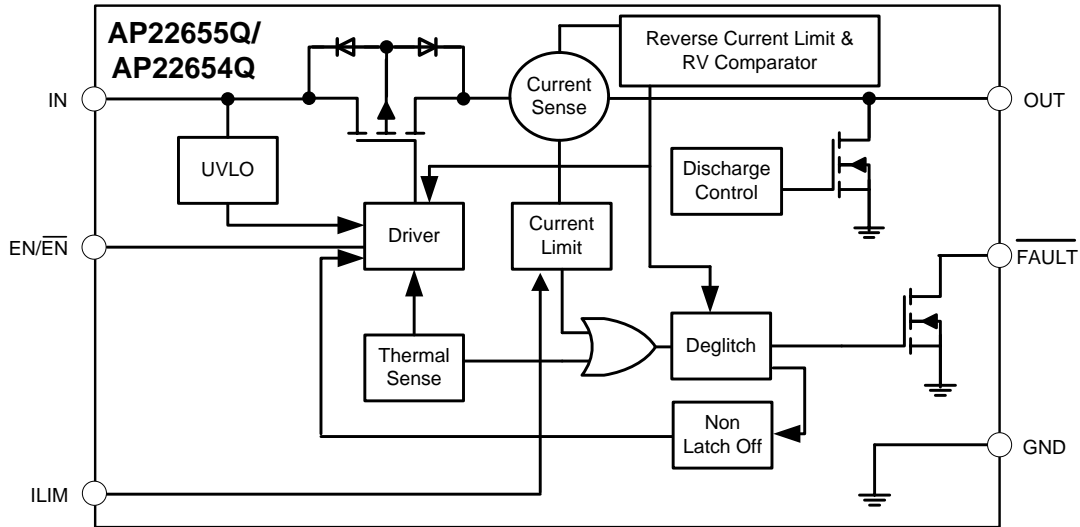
AP22655Q/
AP22654Q

Reverse Current Limit &
RV Comparator

IN

Current
Sense

OUT

UVLO

Discharge
Control

EN/$\overline{EN}$

Driver

Current
Limit

$\overline{FAULT}$

Thermal
Sense

Deglitch

Non
Latch Off

GND

ILIM